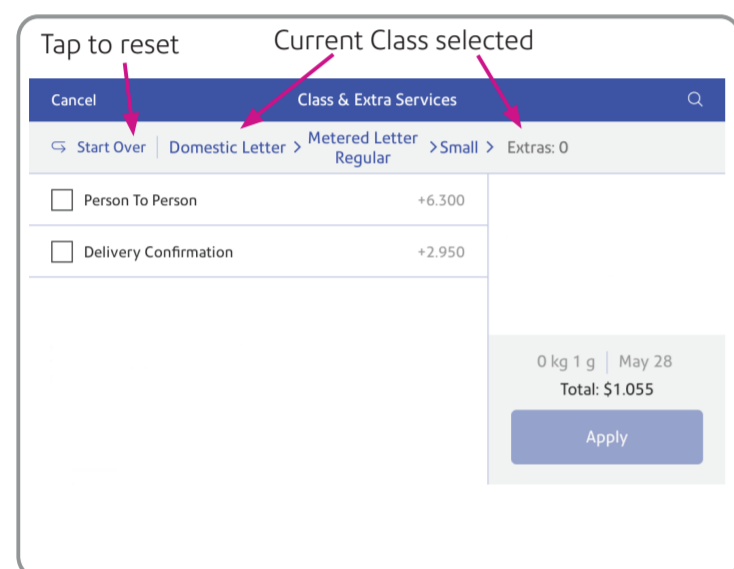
Tap to reset

Current Class selected

Cancel

Class & Extra Services

Start Over | Domestic Letter > Metered Letter Regular > Small > Extras: 0

Person To Person +6.300

Delivery Confirmation +2.950

0 kg 1 g | May 28

Total: $1.055

Apply